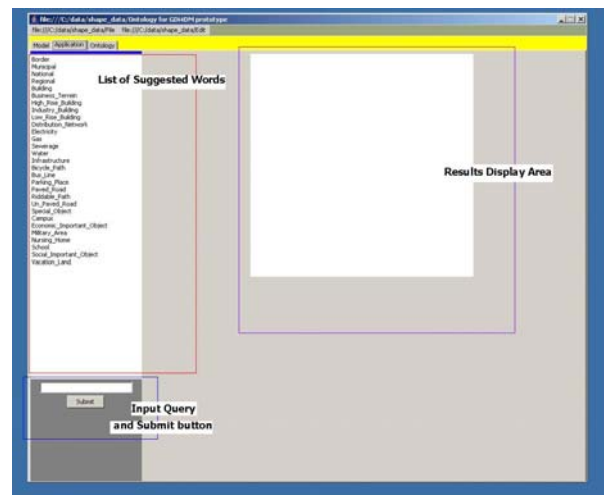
file:///C:/data/shape_data/Ontology for GDI4DM prototype
file:///C:/data/shape_data/File file:///C:/data/shape_data/Edit

Model Application Ontology

Border
Municipal
National
Regional
Building
Business_Terrain
High_Rise_Building
Industry_Building
Low_Rise_Building
Distribution_Network
Electricity
Gas
Sewerage
Water
Infrastructure
Bicycle_Path
Bus_Line
Parking_Place
Paved_Road
Ridable_Path
Un_Paved_Road
Special_Object
Campus
Economic_Important_Object
Military_Area
Nursing_Home
School
Social_Important_Object
Vacation_Land

List of Suggested Words

Results Display Area

Submit

Input Query
and Submit button